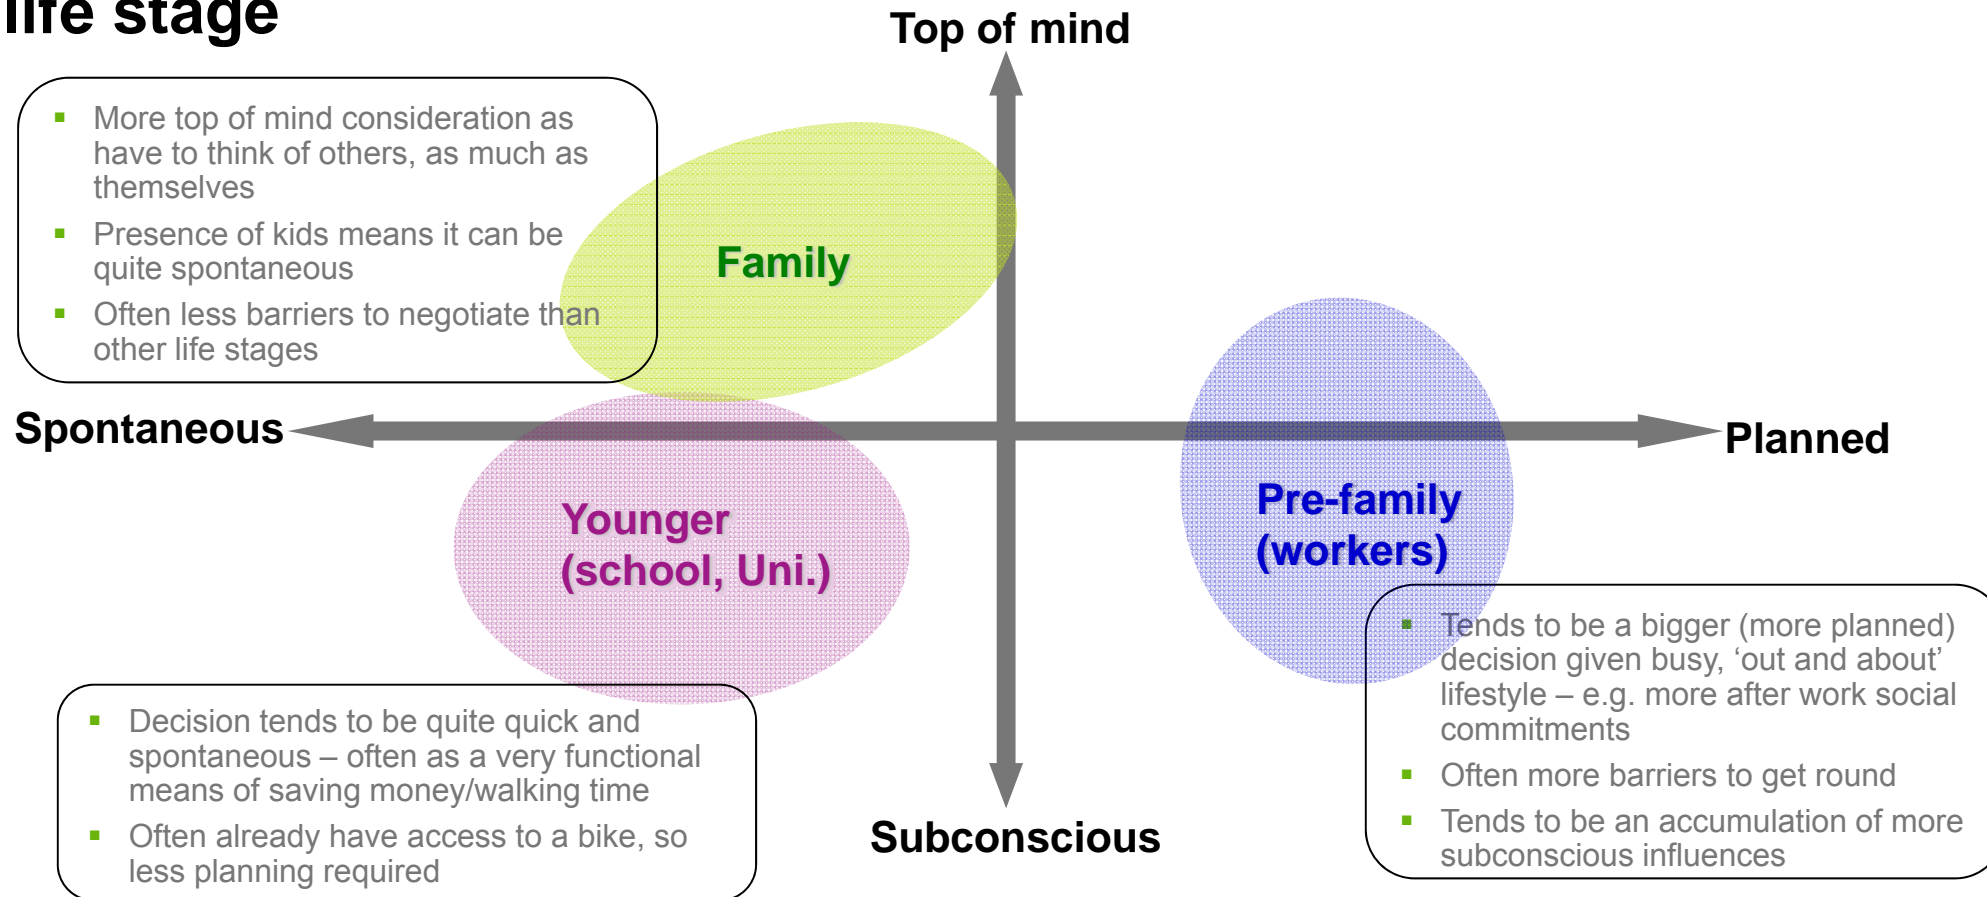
life stage

Top of mind

- More top of mind consideration as have to think of others, as much as themselves
- Presence of kids means it can be quite spontaneous
- Often less barriers to negotiate than other life stages

Family

Spontaneous

Planned

Younger (school, Uni.)

Pre-family (workers)

- Tends to be a bigger (more planned) decision given busy, 'out and about' lifestyle – e.g. more after work social commitments
- Often more barriers to get round
- Tends to be an accumulation of more subconscious influences

- Decision tends to be quite quick and spontaneous – often as a very functional means of saving money/walking time
- Often already have access to a bike, so less planning required

Subconscious